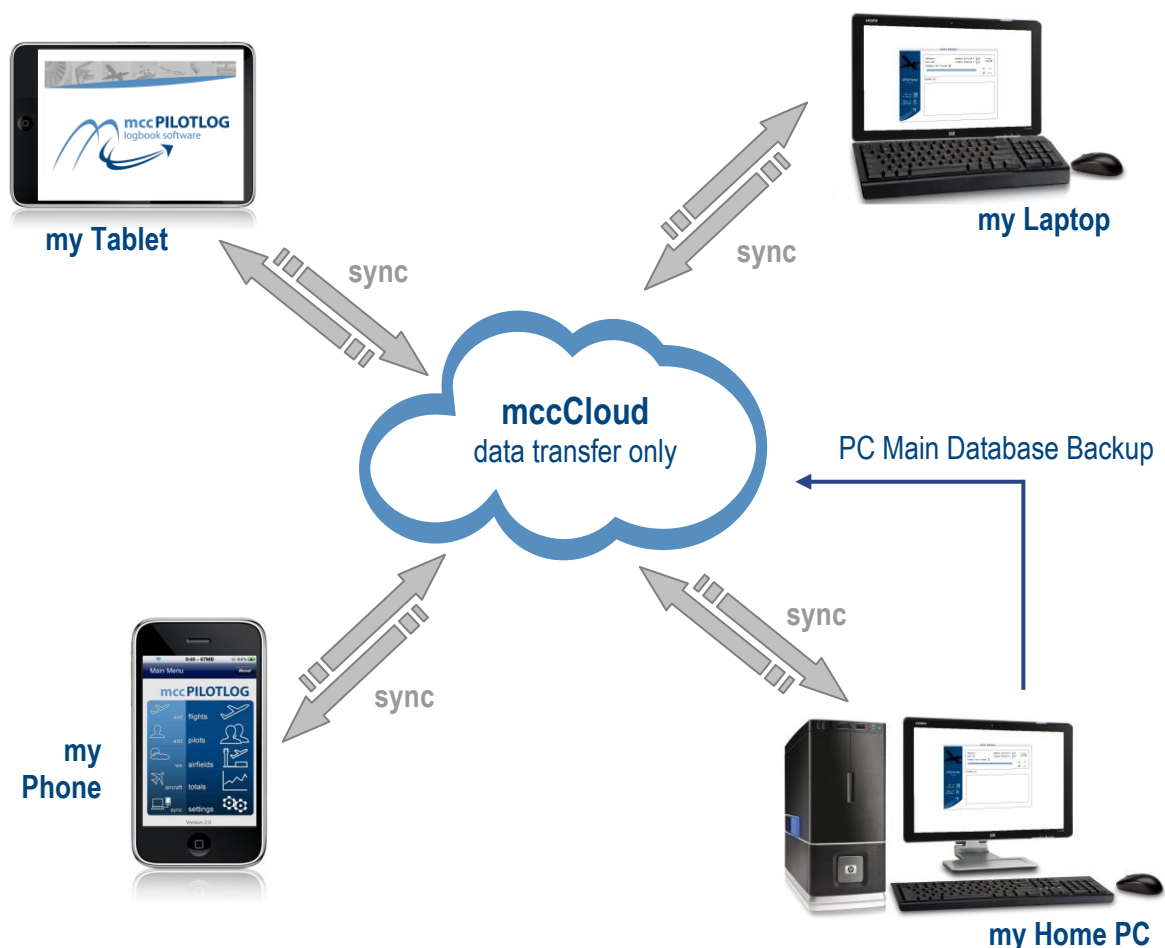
mccPILOTLOG
logbook software

my Tablet

sync

my Laptop

sync

mccCloud
data transfer only

PC Main Database Backup

Main Menu
mccPILOTLOG
flights
pilots
airfields
aircraft
totals
sync
settings

my Phone

sync

sync

my Home PC